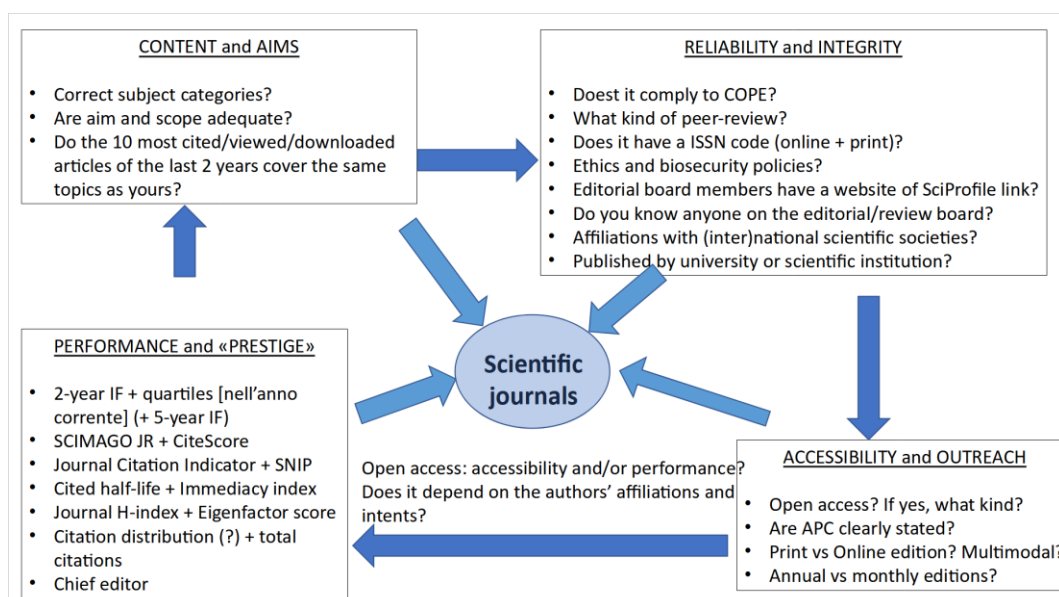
CONTENT and AIMS

- Correct subject categories?
- Are aim and scope adequate?
- Do the 10 most cited/viewed/downloaded articles of the last 2 years cover the same topics as yours?

RELIABILITY and INTEGRITY

- Doest it comply to COPE?
- What kind of peer-review?
- Does it have a ISSN code (online + print)?
- Ethics and biosecurity policies?
- Editorial board members have a website of SciProfile link?
- Do you know anyone on the editorial/review board?
- Affiliations with (inter)national scientific societies?
- Published by university or scientific institution?

Scientific journals

PERFORMANCE and «PRESTIGE»

- 2-year IF + quartiles [nell'anno corrente] (+ 5-year IF)
- SCIMAGO JR + CiteScore
- Journal Citation Indicator + SNIP
- Cited half-life + Immediacy index
- Journal H-index + Eigenfactor score
- Citation distribution (?) + total citations
- Chief editor

Open access: accessibility and/or performance? Does it depend on the authors' affiliations and intents?

ACCESSIBILITY and OUTREACH

- Open access? If yes, what kind?
- Are APC clearly stated?
- Print vs Online edition? Multimodal?
- Annual vs monthly editions?